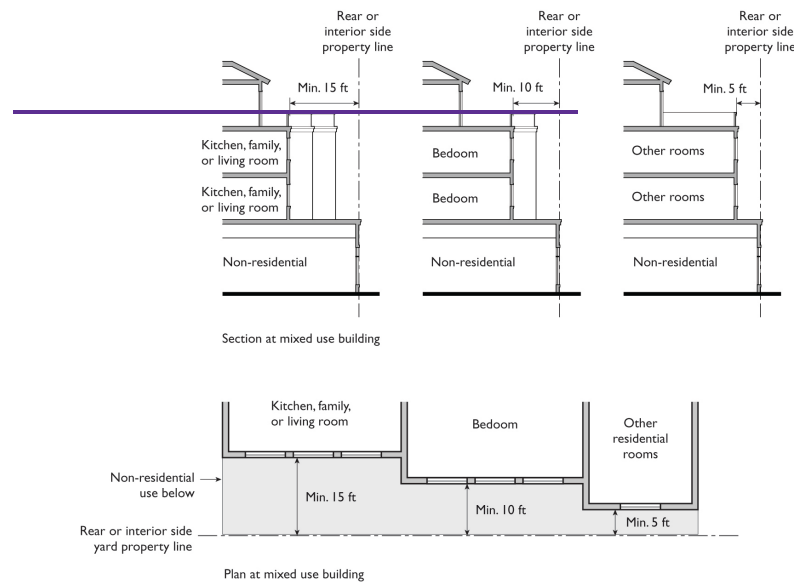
Rear or interior side property line

Rear or interior side property line

Rear or interior side property line

Min. 15 ft

Min. 10 ft

Min. 5 ft

Kitchen, family, or living room

Kitchen, family, or living room

Non-residential

Bedoom

Bedoom

Non-residential

Other rooms

Other rooms

Non-residential

Section at mixed use building

Kitchen, family, or living room

Bedoom

Other residential rooms

Non-residential use below

Min. 15 ft

Min. 10 ft

Min. 5 ft

Rear or interior side yard property line

Plan at mixed use building